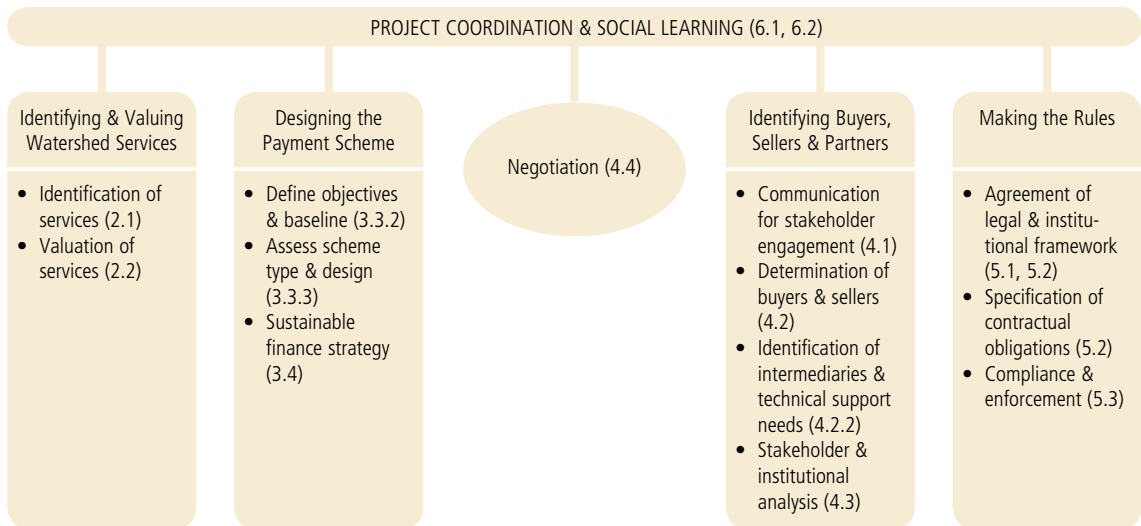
PROJECT COORDINATION & SOCIAL LEARNING (6.1, 6.2)

Identifying & Valuing Watershed Services

- Identification of services (2.1)
- Valuation of services (2.2)

Designing the Payment Scheme

- Define objectives & baseline (3.3.2)
- Assess scheme type & design (3.3.3)
- Sustainable finance strategy (3.4)

Negotiation (4.4)

Identifying Buyers, Sellers & Partners

- Communication for stakeholder engagement (4.1)
- Determination of buyers & sellers (4.2)
- Identification of intermediaries & technical support needs (4.2.2)
- Stakeholder & institutional analysis (4.3)

Making the Rules

- Agreement of legal & institutional framework (5.1, 5.2)
- Specification of contractual obligations (5.2)
- Compliance & enforcement (5.3)